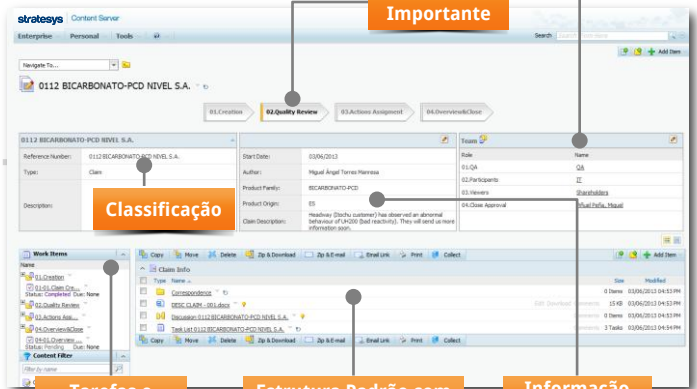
stratesys Content Server

Importante

Enterprise Personal Tools

Search

Add Item

Navigate To...

0112 BICARBONATO-PCD NIVEL S.A.

01.Creation
02.Quality Review
03.Actions Assigment
04.Overview&Close

0112 BICARBONATO-PCD NIVEL S.A.

Reference Number: 0112 BICARBONATO-PCD NIVEL S.A.

Type: Claim

Description:

Classificação

Start Date: 03/06/2013

Author: Miguel Ángel Torres Manresa

Product Family: BICARBONATO-PCD

Product Origin: ES

Claim Description: Headway (Dochu customer) has observed an abnormal behaviour of UH200 (bad reactivity). They will send us more information soon.

Team

| Role | Name |
|---|---|
| 01.QA | QA |
| 02.Participants | IT |
| 03.Viewers | Shareholders |
| 04.Close Approval | Miguel Peña, Miguel |

Work Items

Name

01.Creation
01-01.Claim Cre...
Status: Completed Due: None
02.Quality Review
03.Actions Agr...
04.Overview&Close
04-01.Overview...
Status: Pending Due: None

Content Filter

Copy Move Delete Zip & Download Zip & E-mail Email Link Print Collect

Add Item

Claim Info

| Type | Name | | Size | Modified |
|---|---|---|---|---|
| | Correspondence | | 0 Items | 03/06/2013 04:53 PM |
| | DESC CLAIM - 001.docx | Edit Download | 15 KB | 03/06/2013 04:53 PM |
| | Discussion 0112 BICARBONATO-PCD NIVEL S.A. | | 0 Items | 03/06/2013 04:53 PM |
| | Task List 0112 BICARBONATO-PCD NIVEL S.A. | | 3 Tasks | 03/06/2013 04:53 PM |

Copy Move Delete Zip & Download Zip & E-mail Email Link Print Collect

Tarefas e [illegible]

Estrutura Padrão com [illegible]

Informação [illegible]